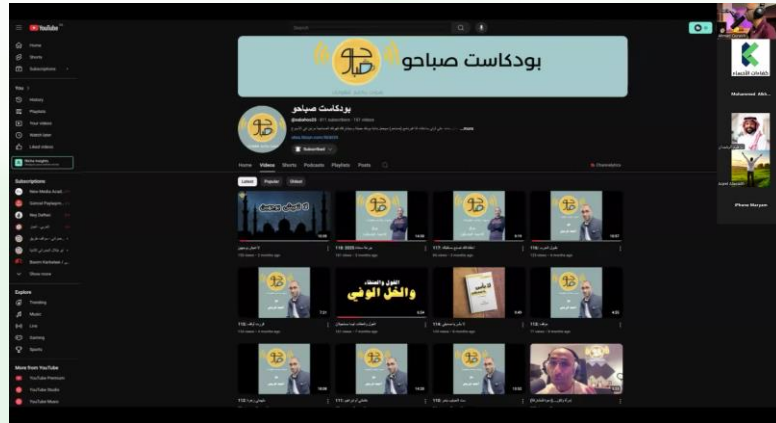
YouTube

Search

Home
Shorts
Subscriptions

You
History
Playlists
Your videos
Watch later
Liked videos

Subscriptions

Show more

Explore
Trending
Music
Live
Gaming
Sports

More from YouTube
YouTube Premium
YouTube Studio
YouTube Music

بودكاست صباحو

بودكاست صباحو

Subscribed

Home Videos Shorts Podcasts Playlists Posts

Latest Popular Oldest

والخل الوفي

Mohammed Akh...

iPhone Maryam